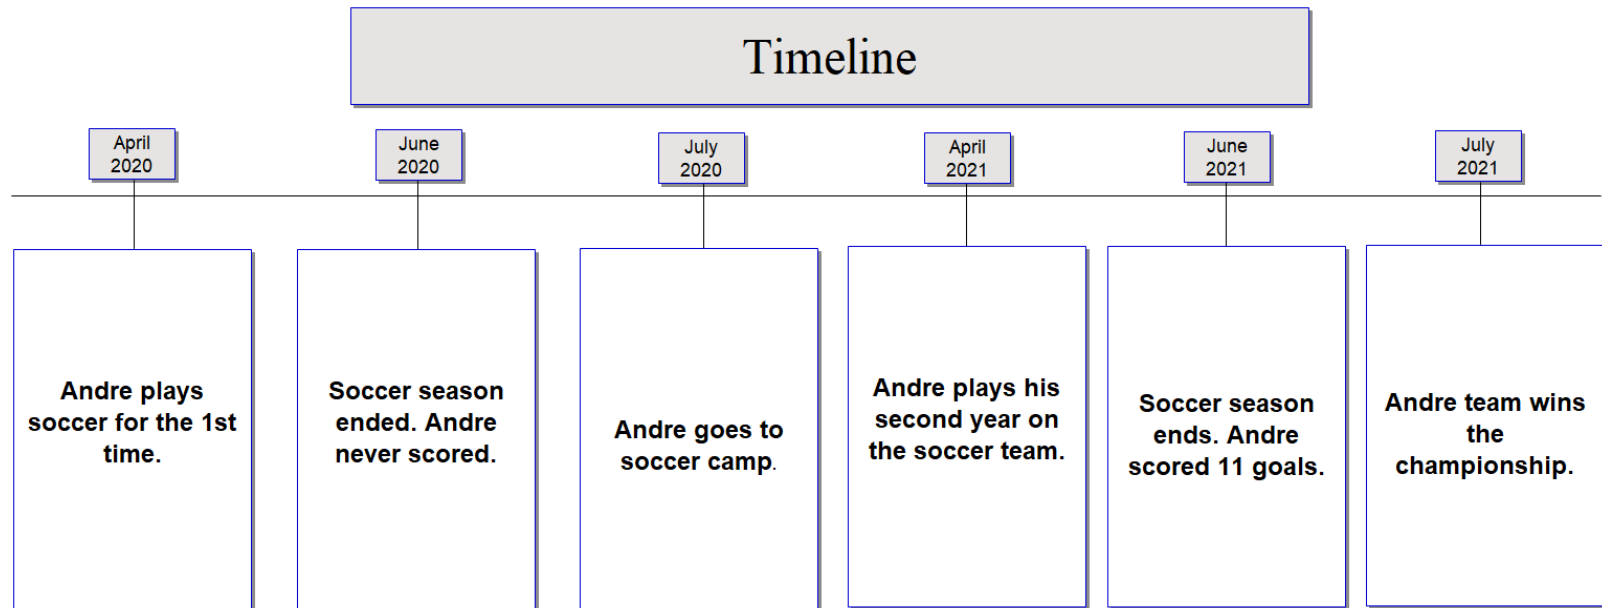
Timeline

April 2020

Andre plays soccer for the 1st time.

June 2020

Soccer season ended. Andre never scored.

July 2020

Andre goes to soccer camp.

April 2021

Andre plays his second year on the soccer team.

June 2021

Soccer season ends. Andre scored 11 goals.

July 2021

Andre team wins the championship.